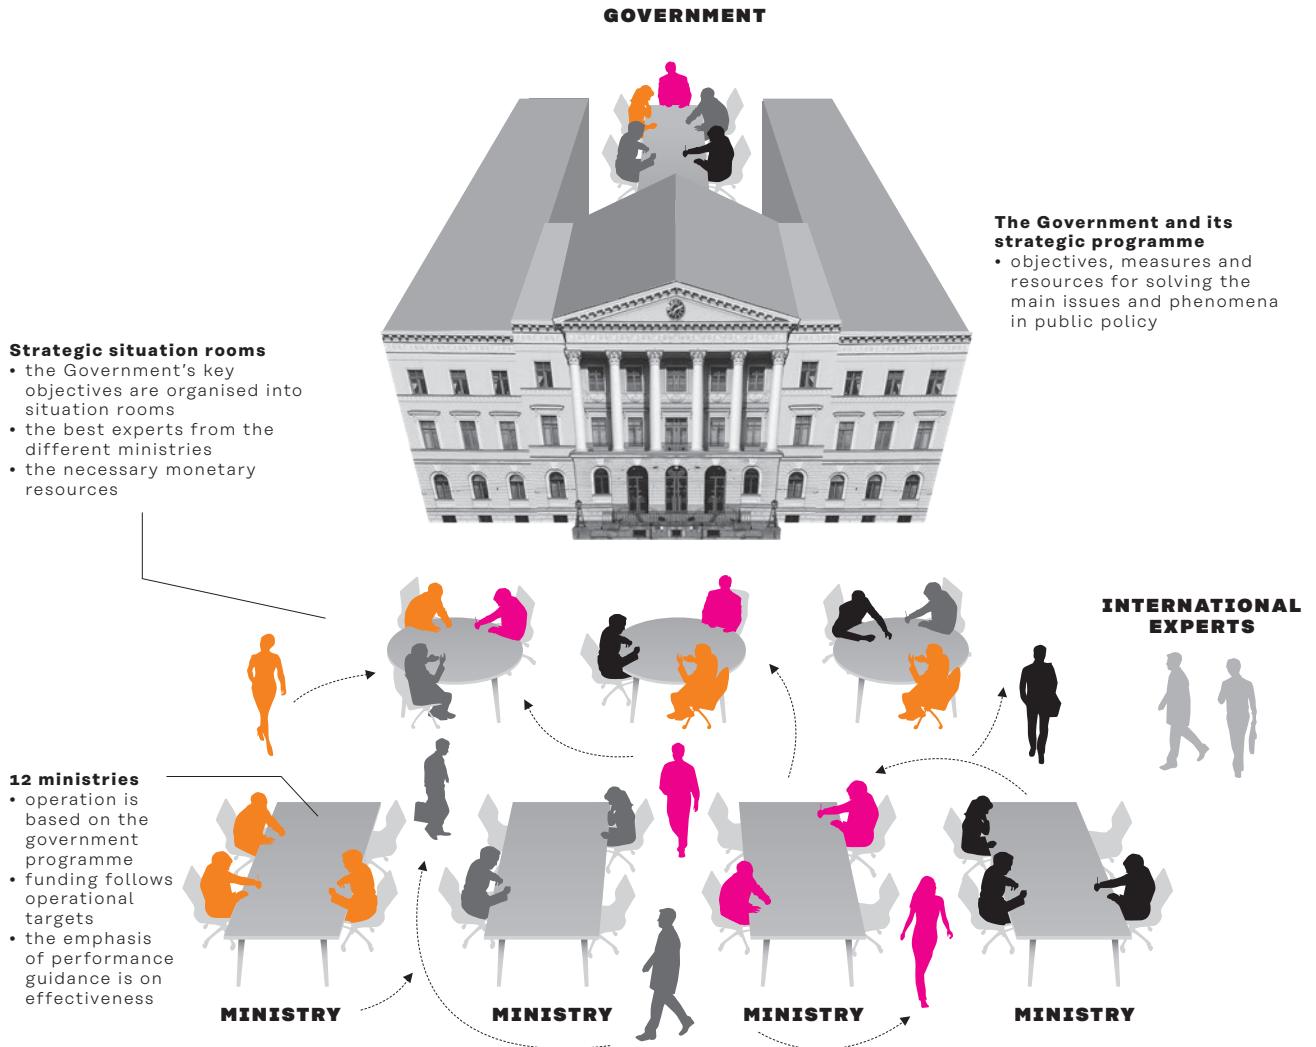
GOVERNMENT

The Government and its strategic programme
• objectives, measures and resources for solving the main issues and phenomena in public policy

Strategic situation rooms
• the Government's key objectives are organised into situation rooms
• the best experts from the different ministries
• the necessary monetary resources

INTERNATIONAL EXPERTS

12 ministries
• operation is based on the government programme
• funding follows operational targets
• the emphasis of performance guidance is on effectiveness

MINISTRY

MINISTRY

MINISTRY

MINISTRY